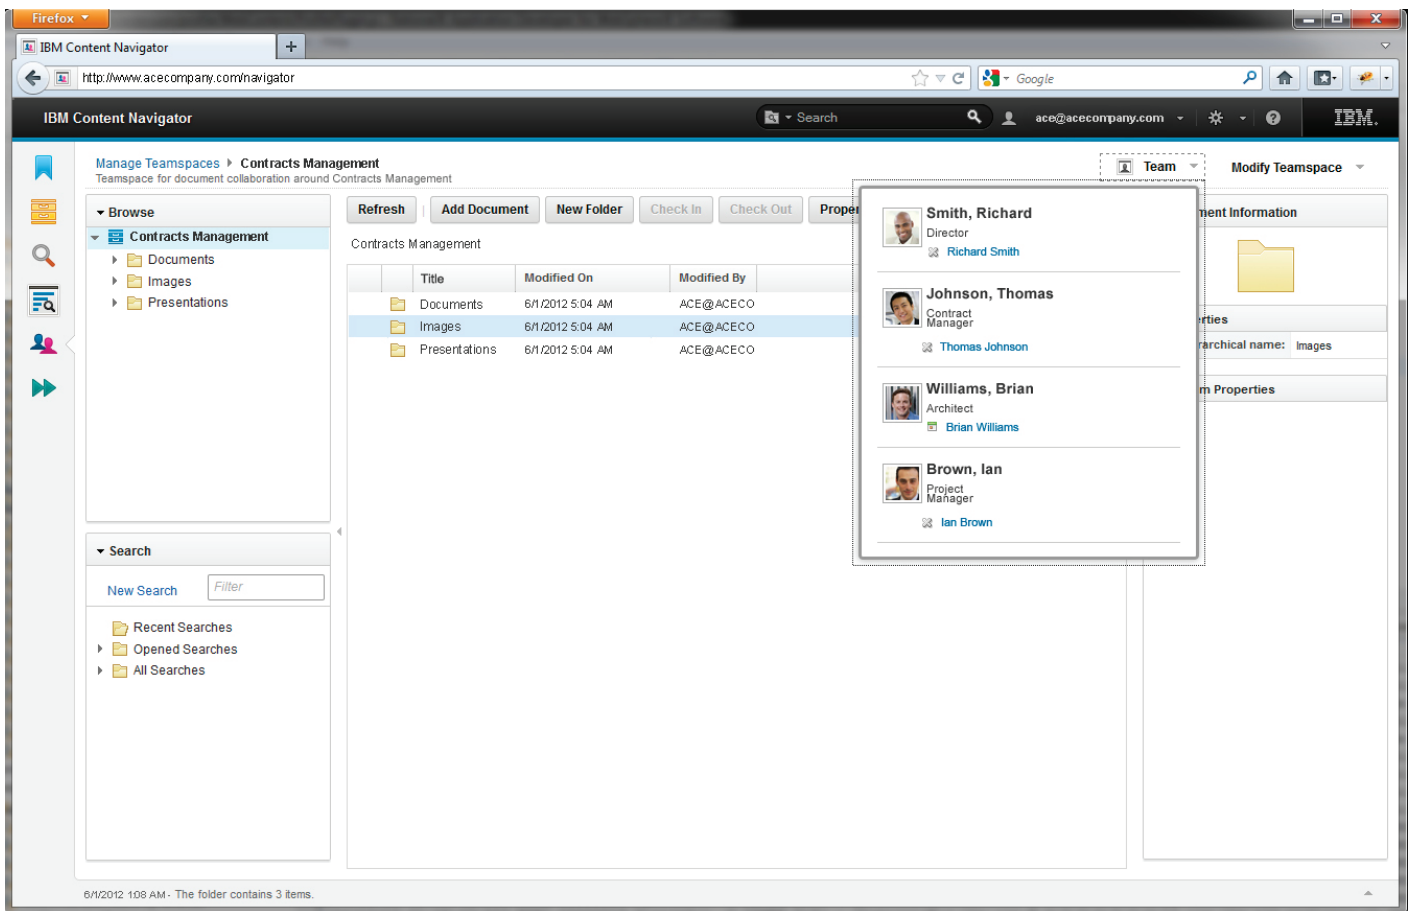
Firefox

IBM Content Navigator

http://www.acecompany.com/navigator

Google

IBM Content Navigator

Search

ace@acecompany.com

IBM.

Manage Teamspaces ▸ Contracts Management
Teamspace for document collaboration around Contracts Management

Team

Modify Teamspace

Browse

Contracts Management

Documents

Images

Presentations

Refresh | Add Document | New Folder | Check In | Check Out | Proper

Contracts Management

| | Title | Modified On | Modified By |
|---|---|---|---|
| | Documents | 6/1/2012 5:04 AM | ACE@ACECO |
| | Images | 6/1/2012 5:04 AM | ACE@ACECO |
| | Presentations | 6/1/2012 5:04 AM | ACE@ACECO |

Smith, Richard
Director
Richard Smith

Johnson, Thomas
Contract Manager
Thomas Johnson

Williams, Brian
Architect
Brian Williams

Brown, Ian
Project Manager
Ian Brown

ment Information

rties

rarchical name: Images

m Properties

Search

New Search

Filter

Recent Searches

Opened Searches

All Searches

6/1/2012 1:08 AM - The folder contains 3 items.